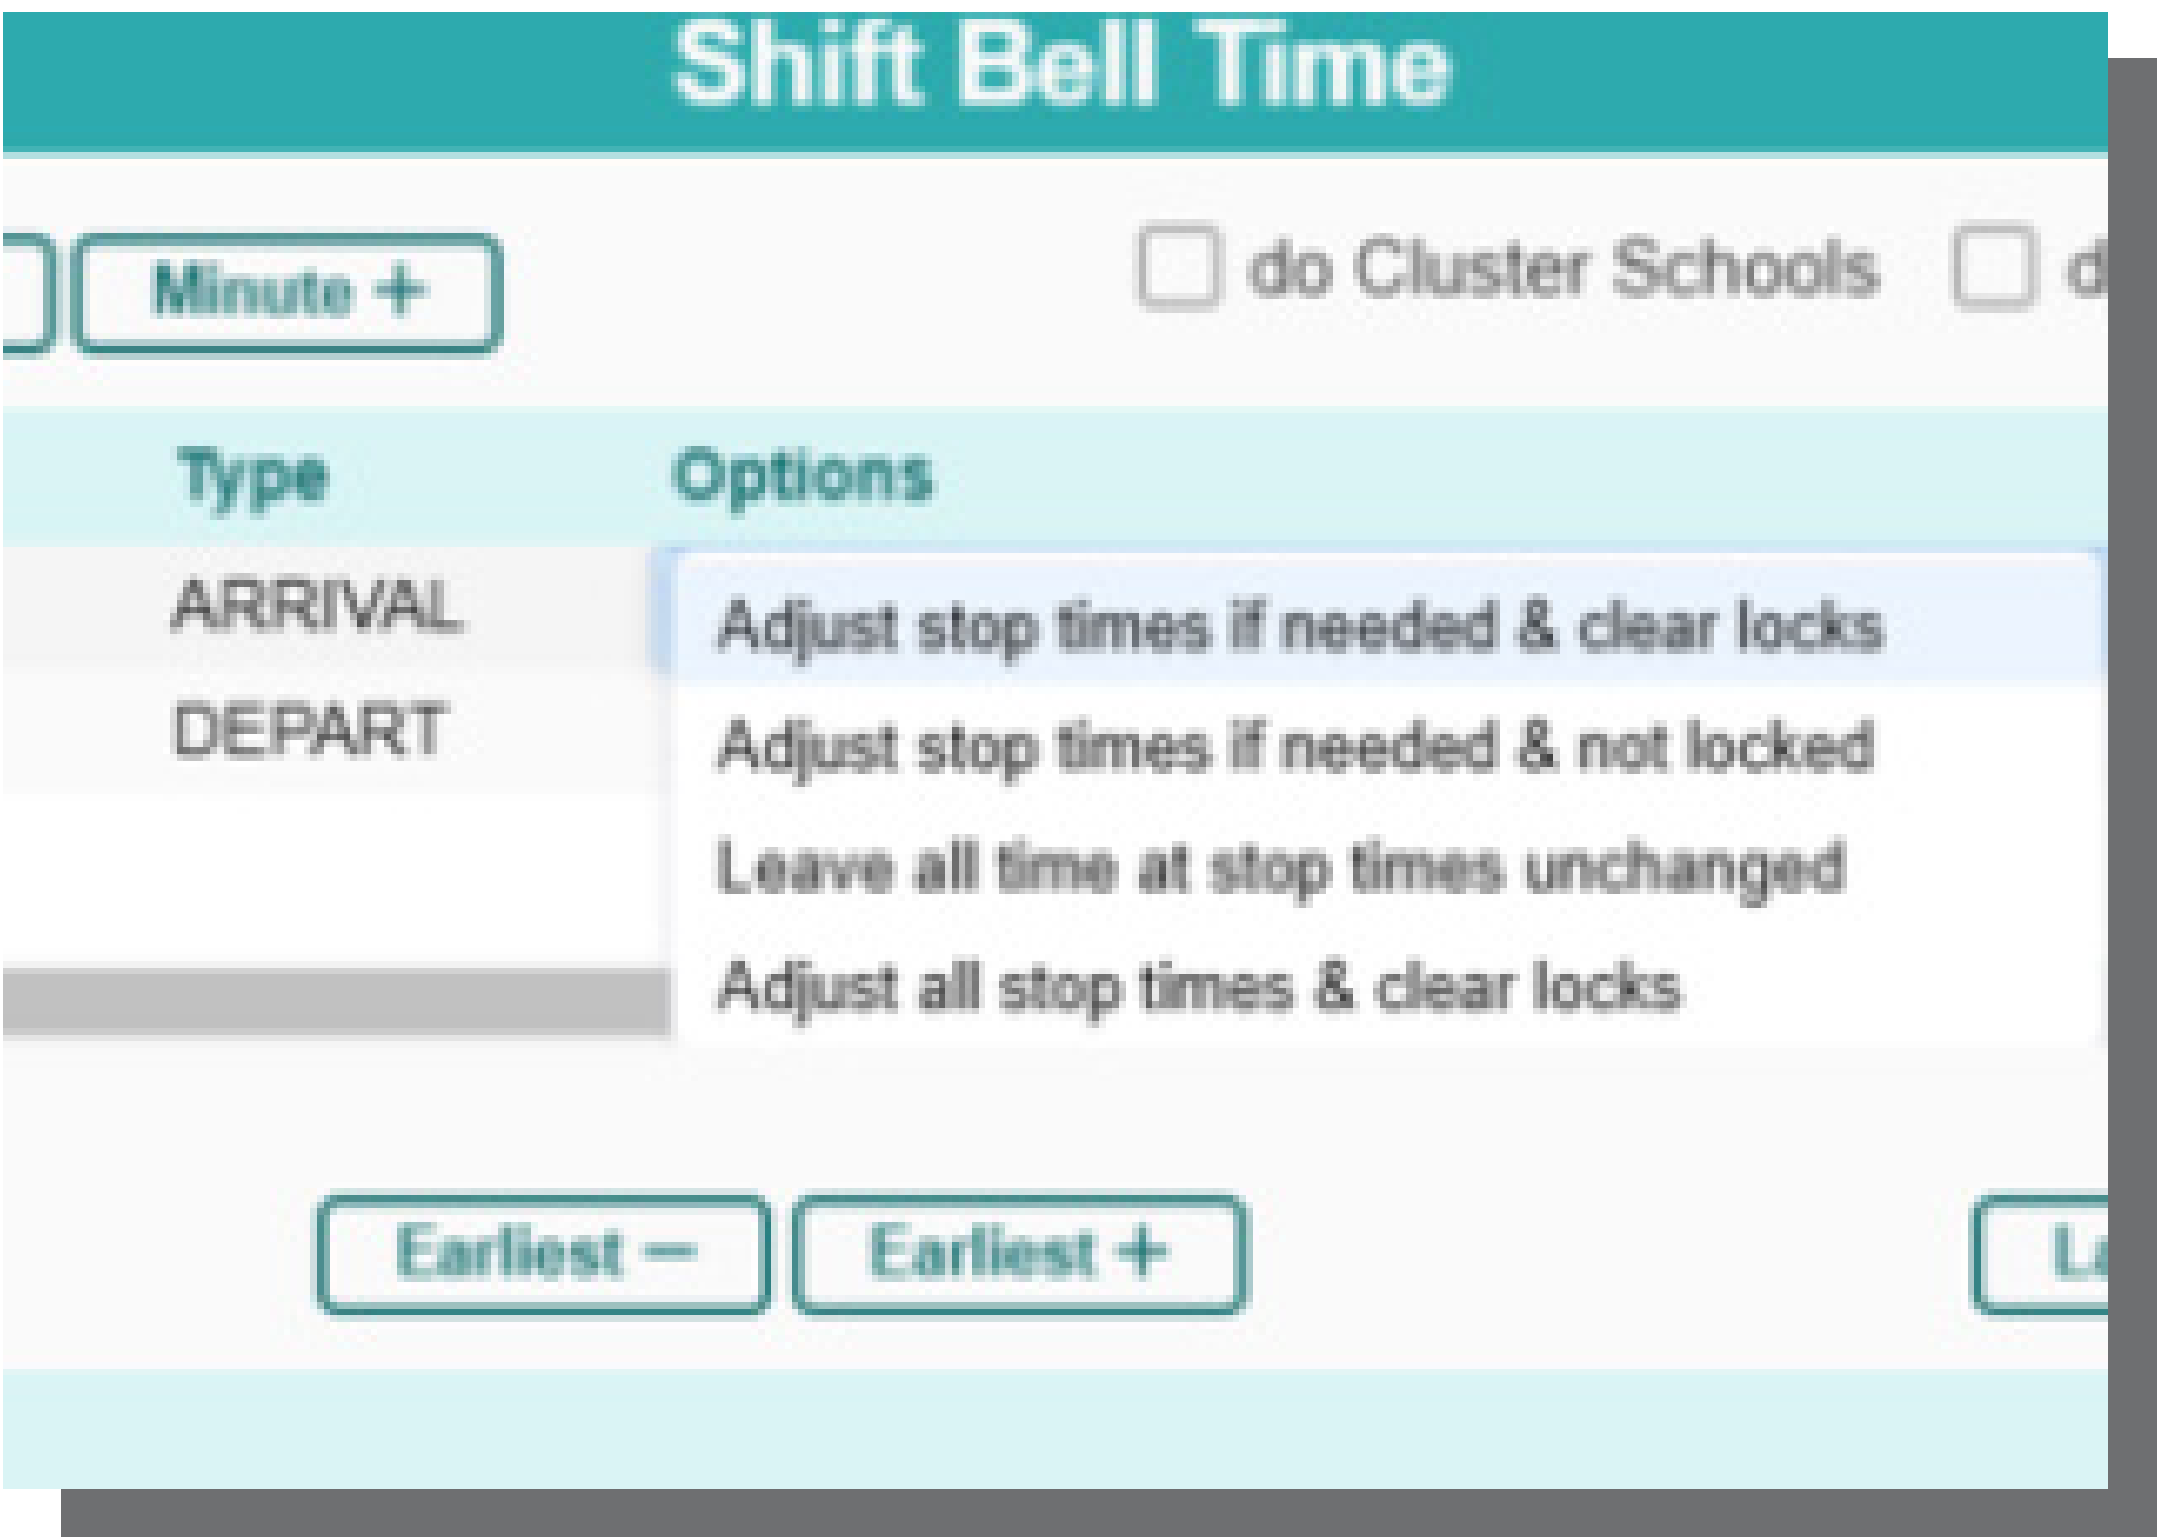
Shift Bell Time

Minute +

do Cluster Schools

d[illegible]

Type

Options

ARRIVAL

DEPART

Adjust stop times if needed & clear locks

Adjust stop times if needed & not locked

Leave all time at stop times unchanged

Adjust all stop times & clear locks

Earliest –

Earliest +

L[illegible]